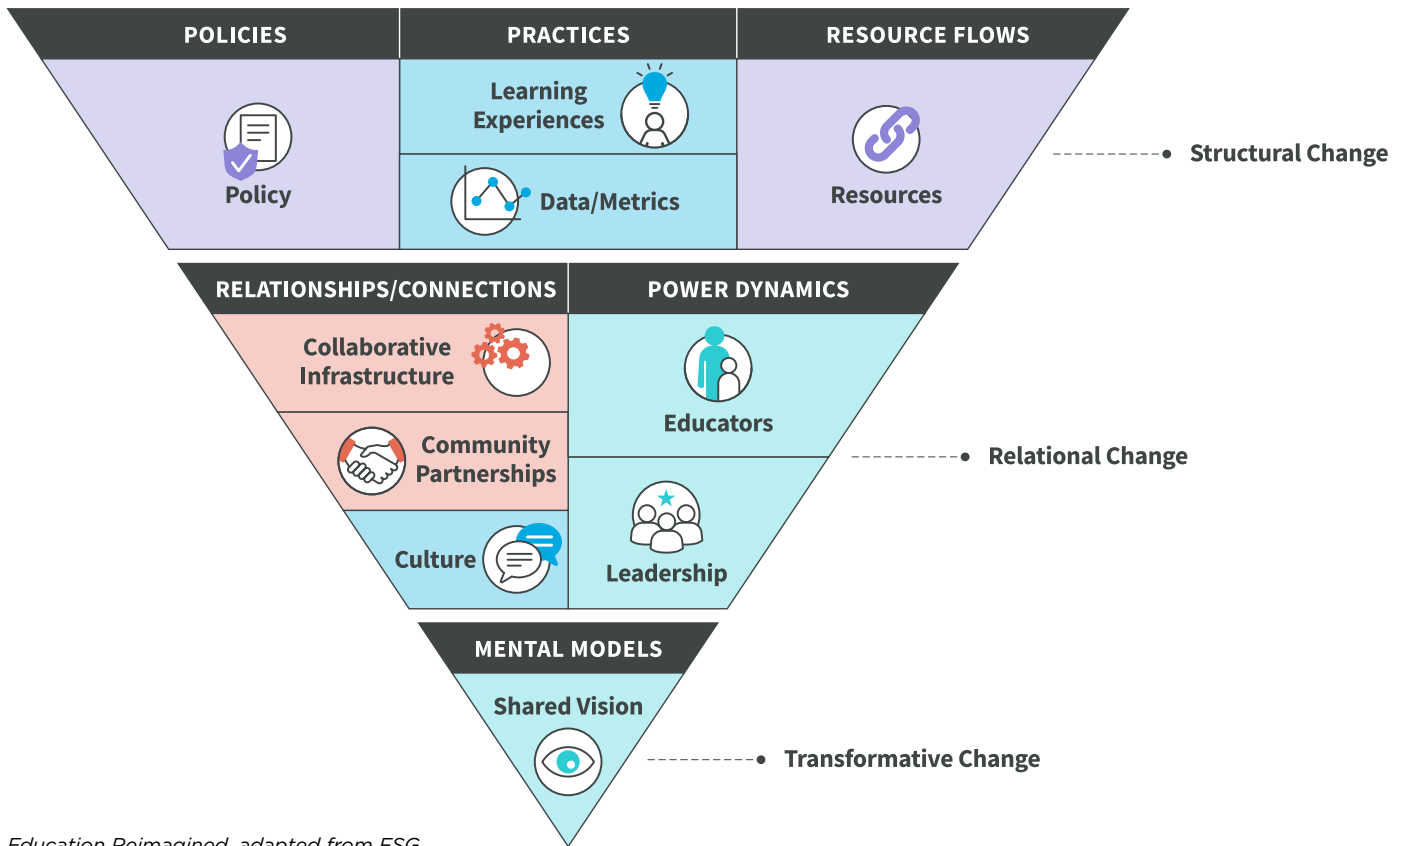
POLICIES

PRACTICES

RESOURCE FLOWS

Policy

Learning Experiences

Data/Metrics

Resources

Structural Change

RELATIONSHIPS/CONNECTIONS

POWER DYNAMICS

Collaborative Infrastructure

Community Partnerships

Culture

Educators

Leadership

Relational Change

MENTAL MODELS

Shared Vision

Transformative Change

Education Reimagined, adapted from FSG